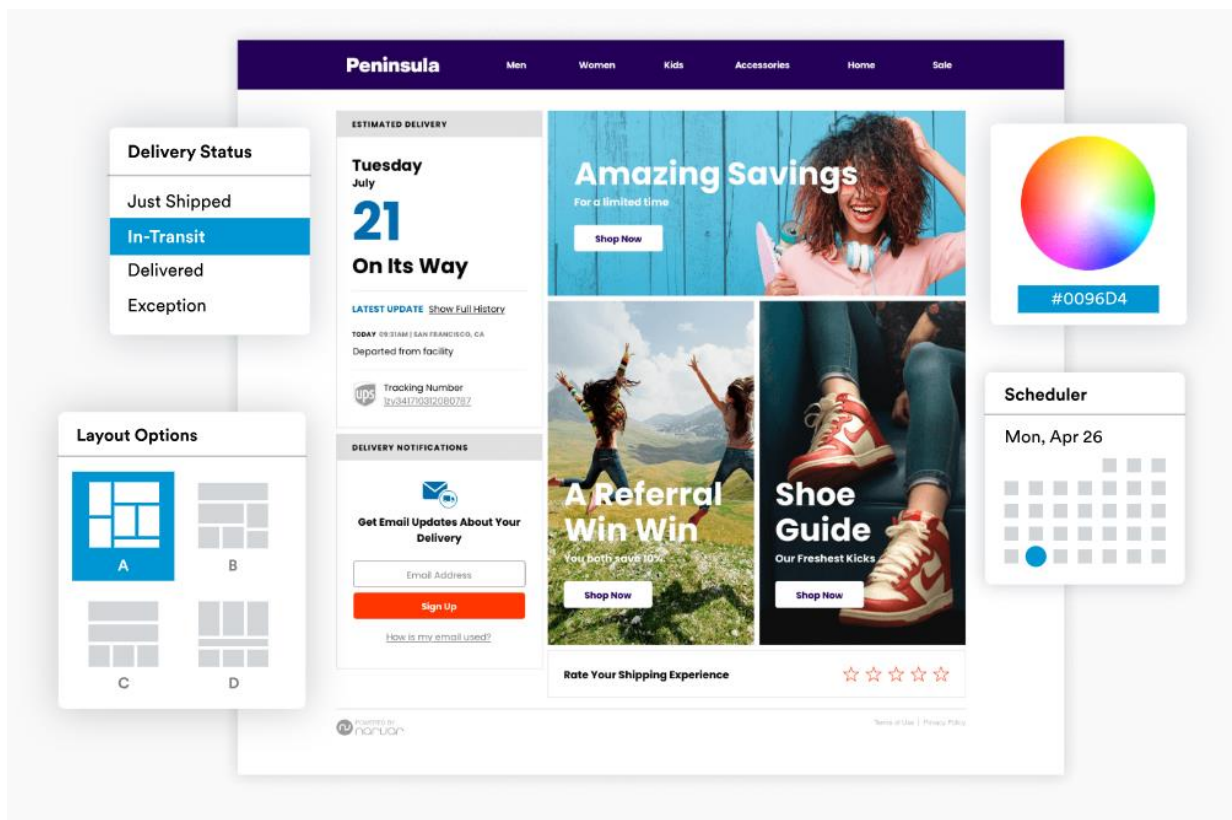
Peninsula Men Women Kids Accessories Home Sale

Delivery Status
Just Shipped
In-Transit
Delivered
Exception

ESTIMATED DELIVERY
Tuesday
July
21
On Its Way

LATEST UPDATE Show Full History
TODAY 09:31AM | SAN FRANCISCO, CA
Departed from facility

Tracking Number
1zy34171031200787

DELIVERY NOTIFICATIONS
Get Email Updates About Your Delivery
Email Address
Sign Up
How is my email used?

Amazing Savings
For a limited time
Shop Now

A Referral Win Win
You both save 10%
Shop Now

Shoe Guide
Our Freshest Kicks
Shop Now

Rate Your Shipping Experience

#0096D4

Scheduler
Mon, Apr 26

Layout Options
A
B
C
D

POWERED BY narvar

Terms of Use | Privacy Policy